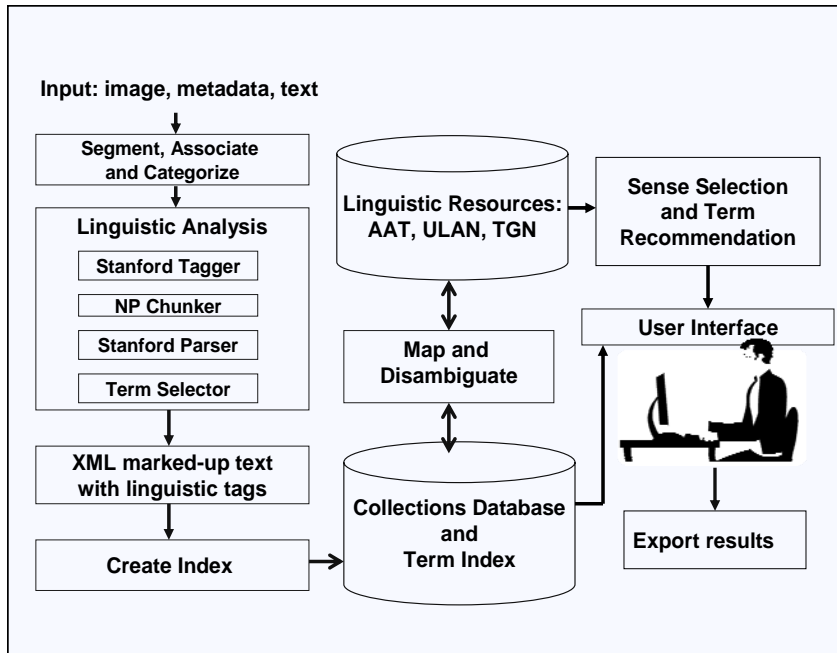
Input: image, metadata, text

Segment, Associate and Categorize

Linguistic Analysis

Stanford Tagger

NP Chunker

Stanford Parser

Term Selector

XML marked-up text with linguistic tags

Create Index

Linguistic Resources: AAT, ULAN, TGN

Map and Disambiguate

Collections Database and Term Index

Sense Selection and Term Recommendation

User Interface

Export results